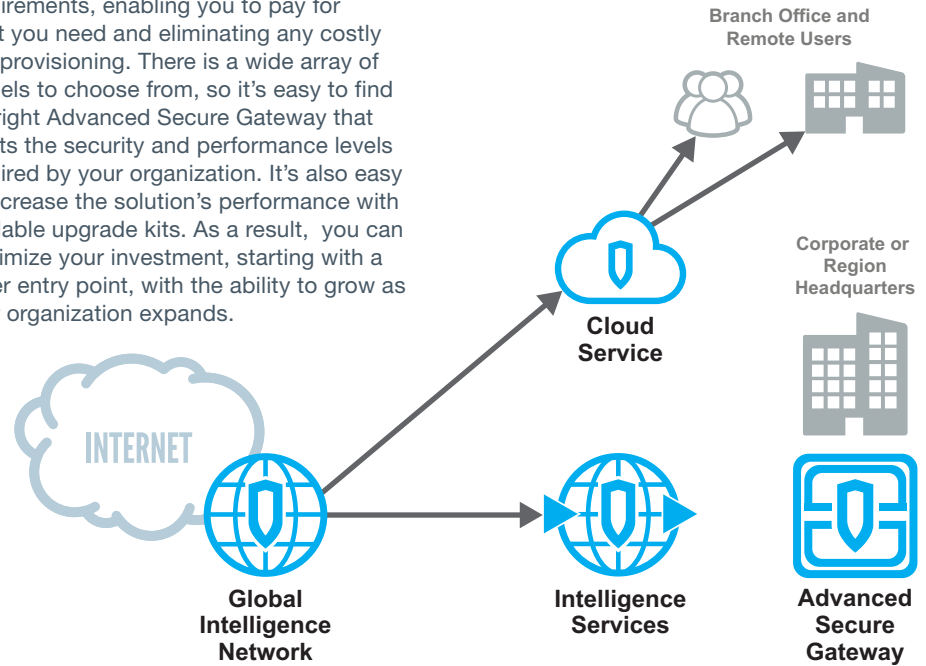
irements, enabling you to pay for t you need and eliminating any costly provisioning. There is a wide array of els to choose from, so it's easy to find right Advanced Secure Gateway that ts the security and performance levels ired by your organization. It's also easy crease the solution's performance with able upgrade kits. As a result, you can imize your investment, starting with a er entry point, with the ability to grow as organization expands.

Branch Office and Remote Users

Corporate or Region Headquarters

Cloud Service

INTERNET

Global Intelligence Network

Intelligence Services

Advanced Secure Gateway